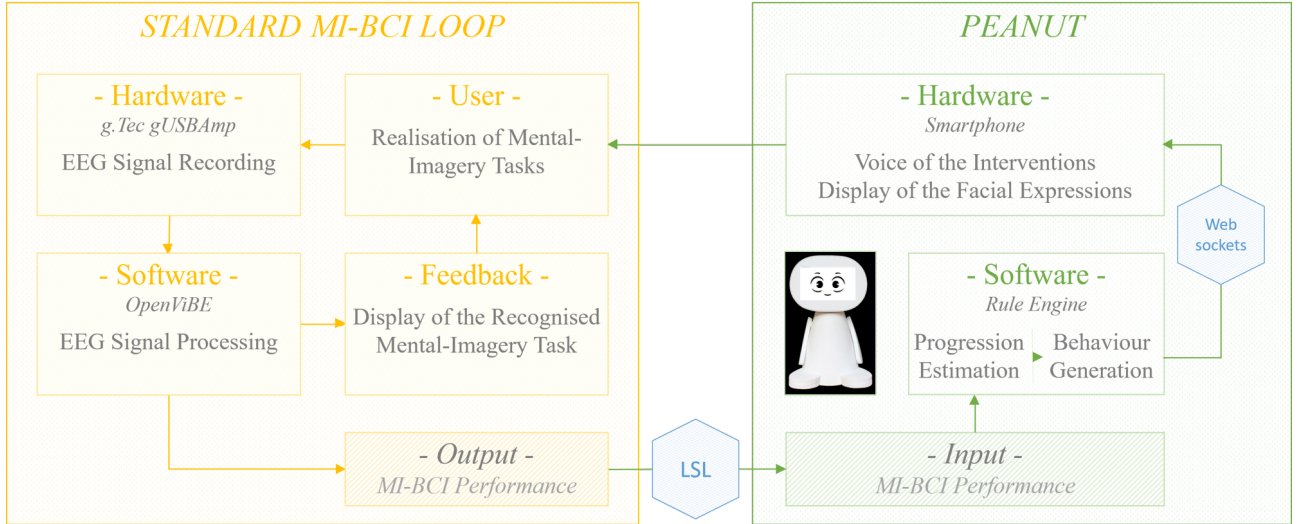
STANDARD MI-BCI LOOP

- Hardware -
g.Tec gUSBAmp
EEG Signal Recording

- User -
Realisation of Mental-Imagery Tasks

- Software -
OpenViBE
EEG Signal Processing

- Feedback -
Display of the Recognised Mental-Imagery Task

- Output -
MI-BCI Performance

LSL

PEANUT

- Hardware -
Smartphone
Voice of the Interventions
Display of the Facial Expressions

Web sockets

- Software -
Rule Engine
Progression Estimation
Behaviour Generation

- Input -
MI-BCI Performance